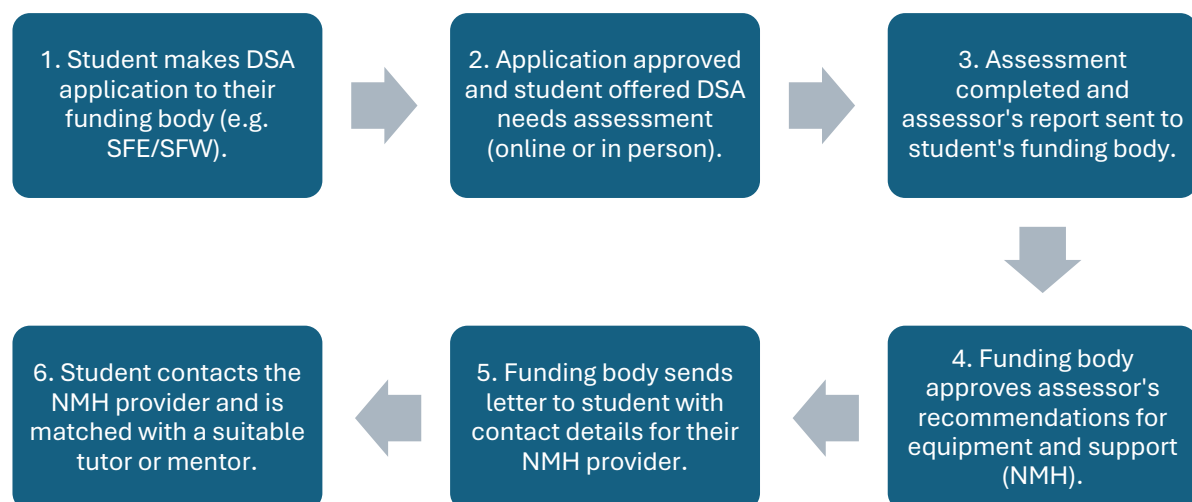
1. Student makes DSA application to their funding body (e.g. SFE/SFW).

2. Application approved and student offered DSA needs assessment (online or in person).

3. Assessment completed and assessor's report sent to student's funding body.

4. Funding body approves assessor's recommendations for equipment and support (NMH).

5. Funding body sends letter to student with contact details for their NMH provider.

6. Student contacts the NMH provider and is matched with a suitable tutor or mentor.